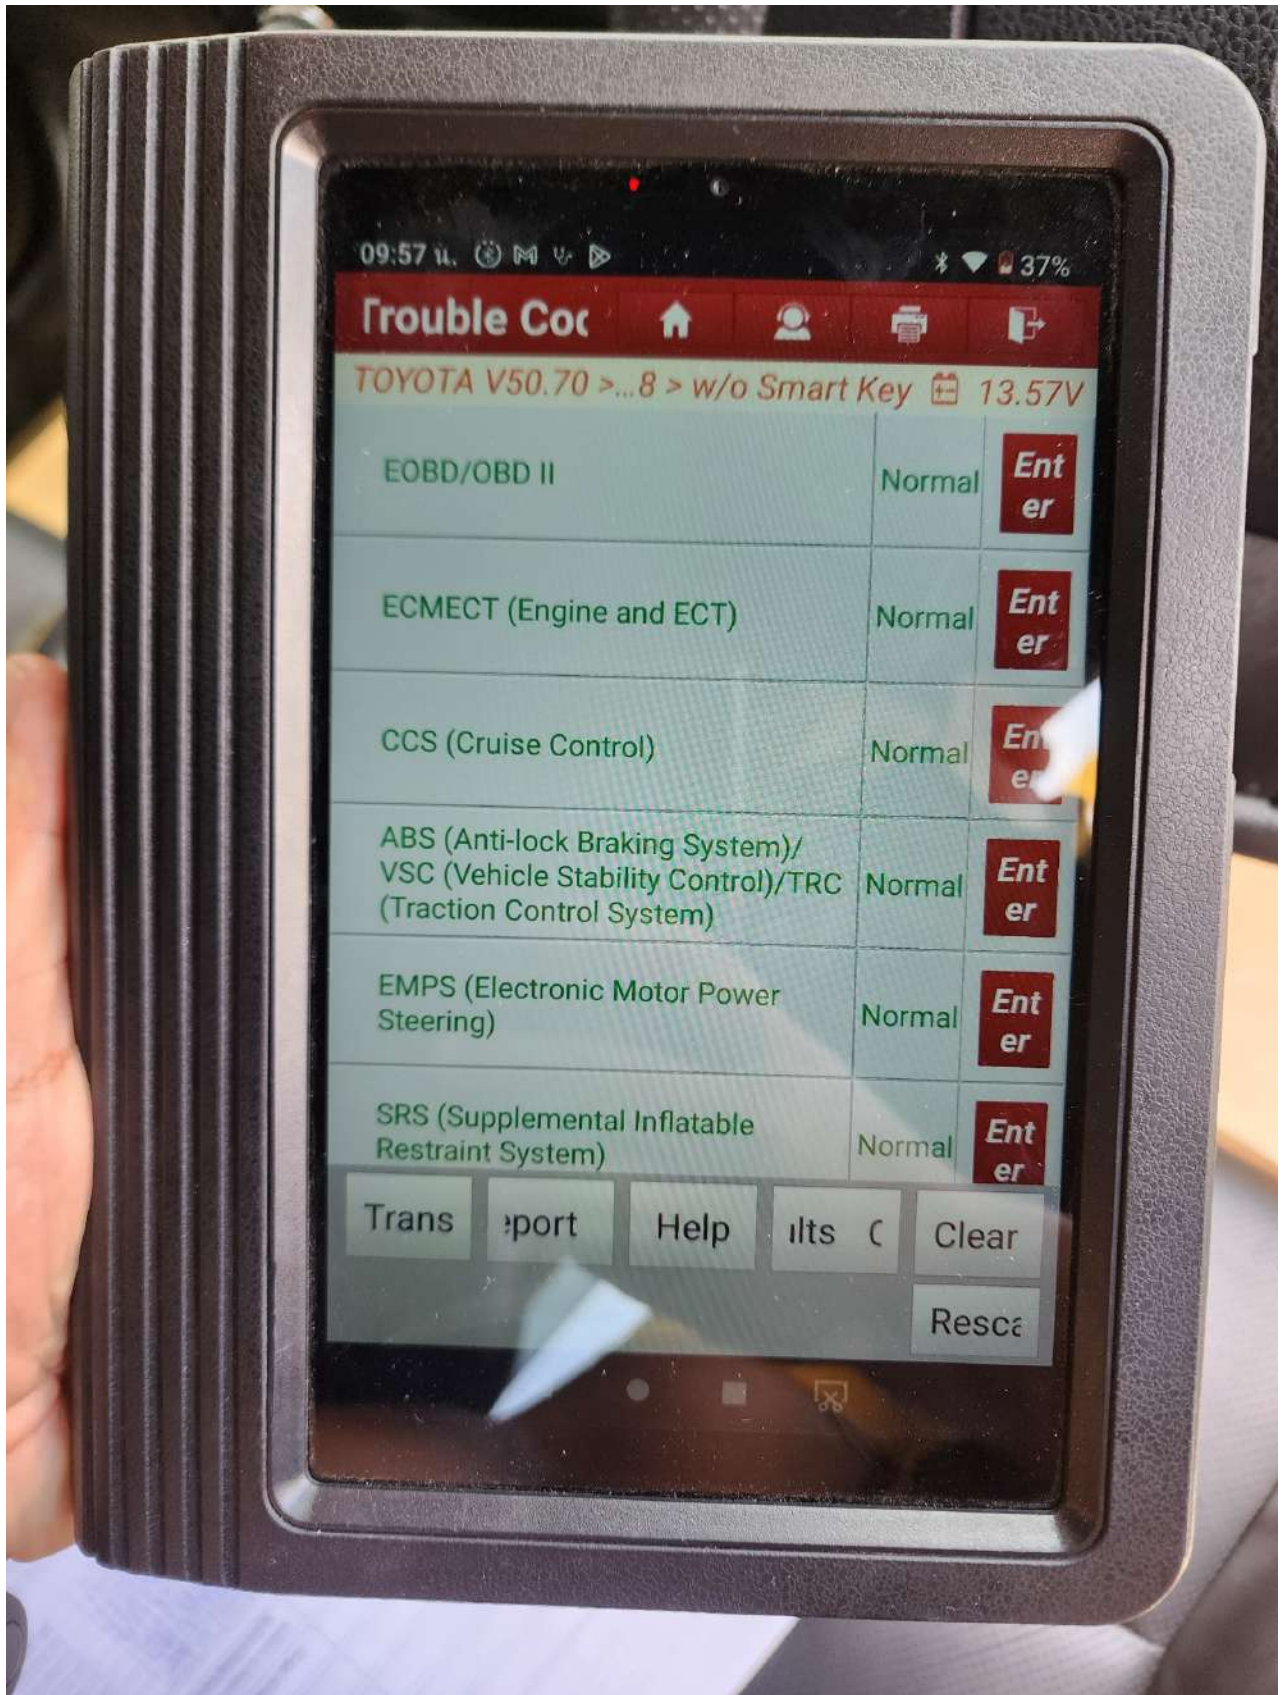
09:57 u. 37%

Trouble Coc

TOYOTA V50.70 >...8 > w/o Smart Key 13.57V

| | | |
|---|---|---|
| EOBD/OBD II | Normal | Enter |
| ECMECT (Engine and ECT) | Normal | Enter |
| CCS (Cruise Control) | Normal | En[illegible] e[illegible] |
| ABS (Anti-lock Braking System)/ VSC (Vehicle Stability Control)/TRC (Traction Control System) | Normal | Enter |
| EMPS (Electronic Motor Power Steering) | Normal | Enter |
| SRS (Supplemental Inflatable Restraint System) | Normal | Enter |

Trans
eport
Help
ılts (
Clear
Resca